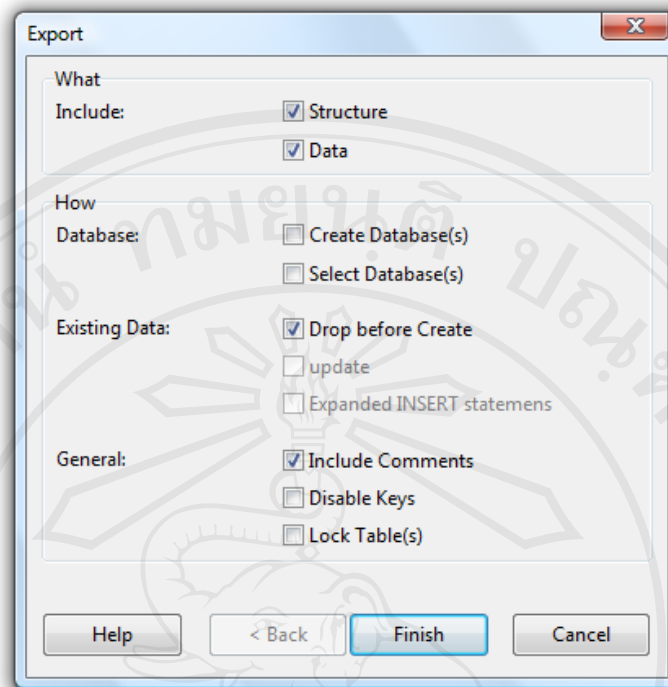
Export

What

Include: Structure

Data

How

Database: Create Database(s)

Select Database(s)

Existing Data: Drop before Create

update

Expanded INSERT statemens

General: Include Comments

Disable Keys

Lock Table(s)

Help < Back Finish Cancel